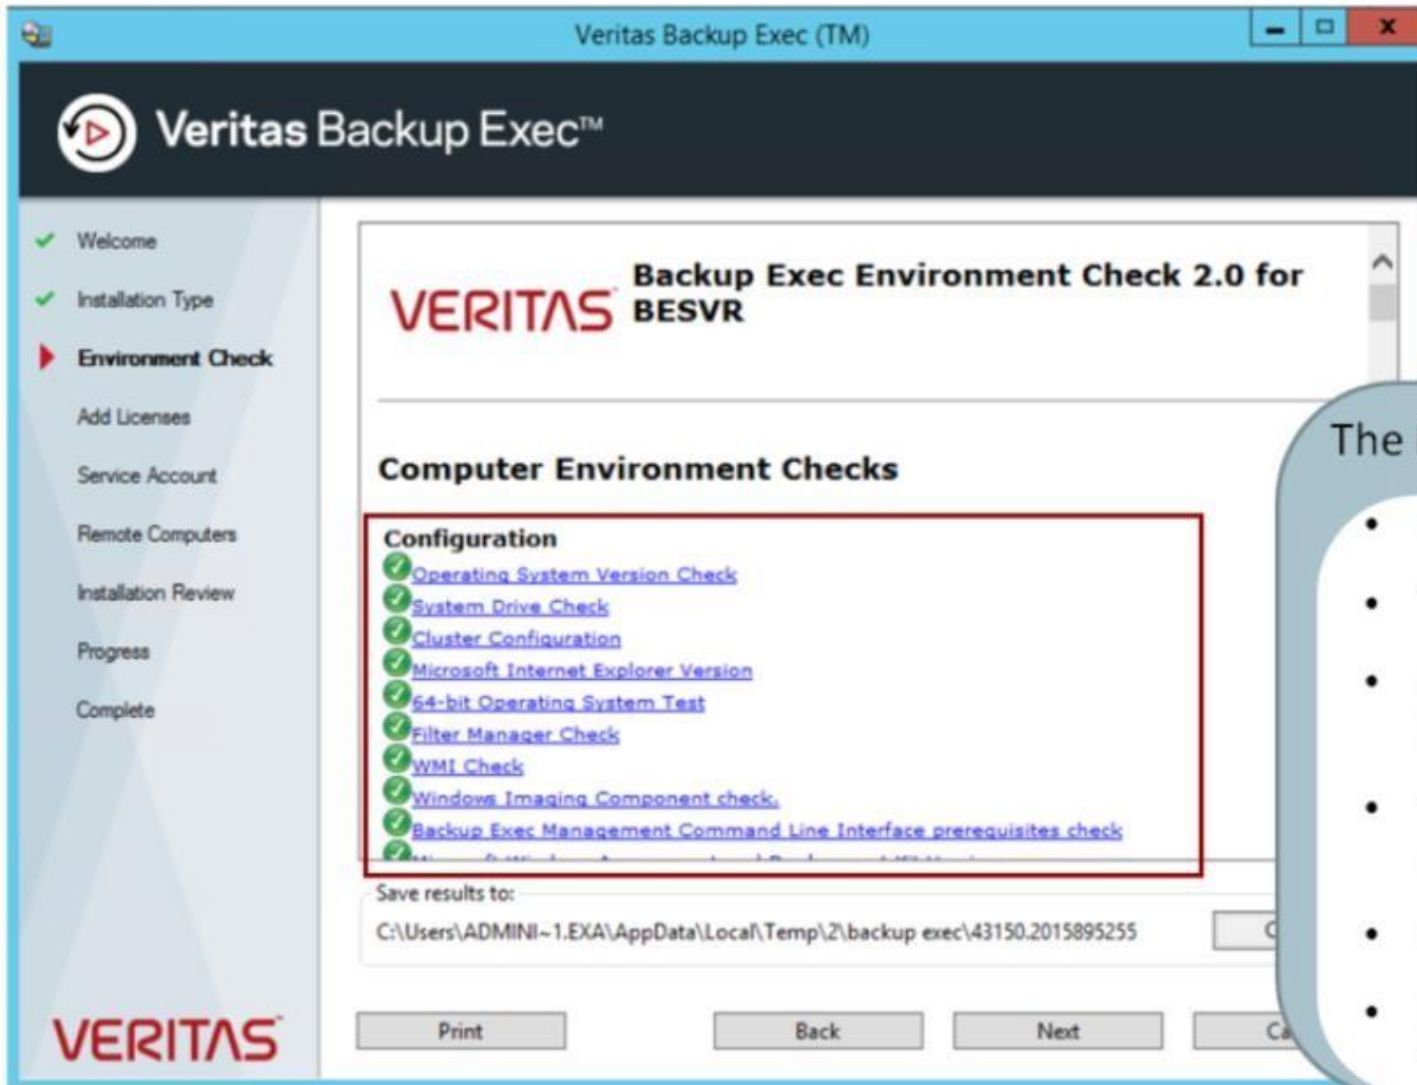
Veritas Backup Exec (TM)

Veritas Backup Exec™

Welcome
Installation Type
Environment Check
Add Licenses
Service Account
Remote Computers
Installation Review
Progress
Complete

VERITAS

VERITAS Backup Exec Environment Check 2.0 for BESVR

Computer Environment Checks

Configuration
Operating System Version Check
System Drive Check
Cluster Configuration
Microsoft Internet Explorer Version
64-bit Operating System Test
Filter Manager Check
WMI Check
Windows Imaging Component check.
Backup Exec Management Command Line Interface prerequisites check
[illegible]

Save results to:
C:\Users\ADMINI~1.EXA\AppData\Local\Temp\2\backup exec\43150.2015895255

Print
Back
Next
Ca

The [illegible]